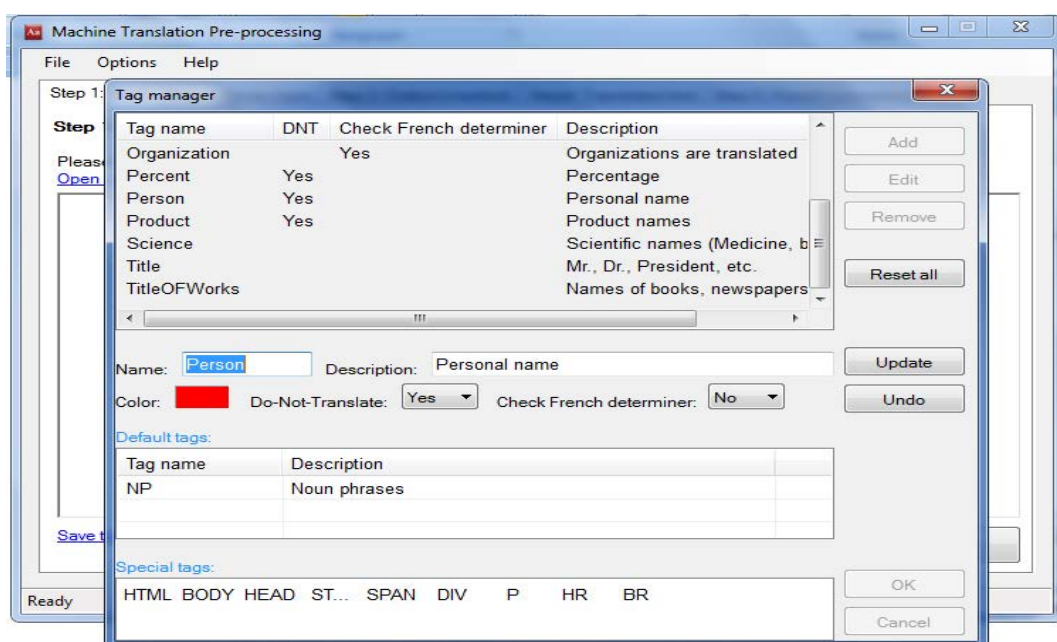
Machine Translation Pre-processing

File Options Help

Step 1:

Step

Please
Open

Save t

Ready

Tag manager

| Tag name | DNT | Check French determiner | Description |
|---|---|---|---|
| Organization | | Yes | Organizations are translated |
| Percent | Yes | | Percentage |
| Person | Yes | | Personal name |
| Product | Yes | | Product names |
| Science | | | Scientific names (Medicine, b |
| Title | | | Mr., Dr., President, etc. |
| TitleOFWorks | | | Names of books, newspapers |

Add

Edit

Remove

Reset all

Name: Person Description: Personal name

Update

Color: Do-Not-Translate: Yes Check French determiner: No

Undo

Default tags:

| Tag name | Description |
|---|---|
| NP | Noun phrases |

Special tags:

HTML BODY HEAD ST... SPAN DIV P HR BR

OK

Cancel